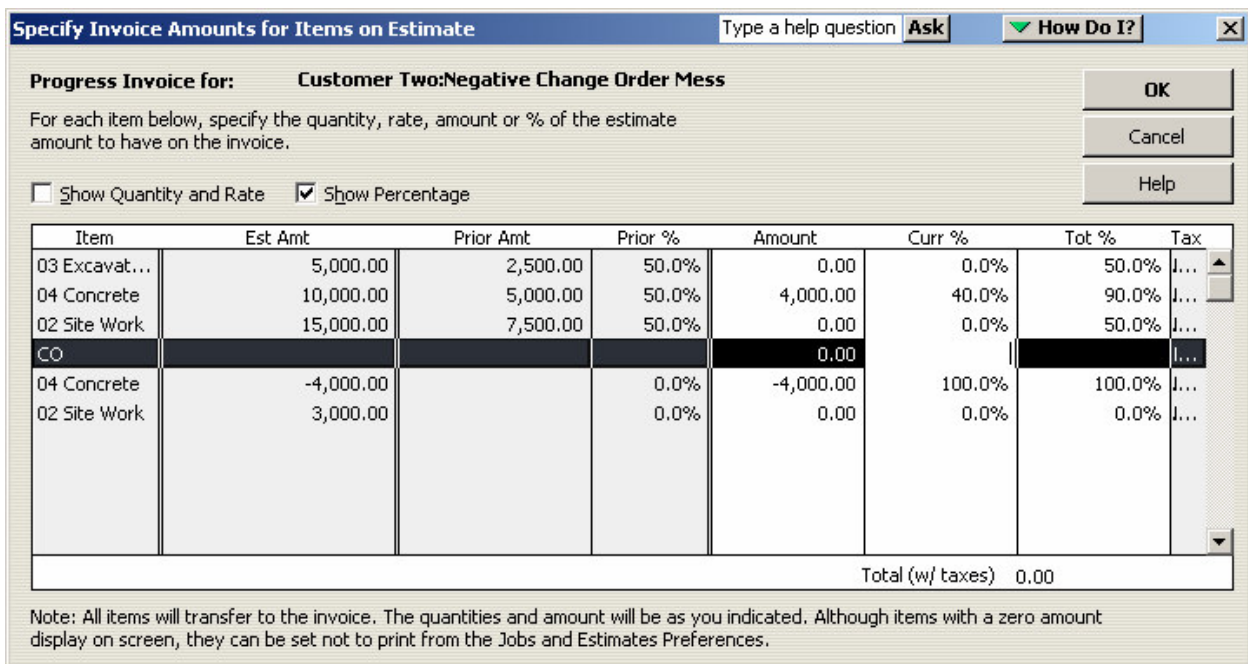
Specify Invoice Amounts for Items on Estimate

Type a help question Ask

How Do I?

Progress Invoice for: Customer Two:Negative Change Order Mess

For each item below, specify the quantity, rate, amount or % of the estimate amount to have on the invoice.

OK

Cancel

Help

Show Quantity and Rate

Show Percentage

| Item | Est Amt | Prior Amt | Prior % | Amount | Curr % | Tot % | Tax |
|---|---|---|---|---|---|---|---|
| 03 Excavat... | 5,000.00 | 2,500.00 | 50.0% | 0.00 | 0.0% | 50.0% | ... |
| 04 Concrete | 10,000.00 | 5,000.00 | 50.0% | 4,000.00 | 40.0% | 90.0% | ... |
| 02 Site Work | 15,000.00 | 7,500.00 | 50.0% | 0.00 | 0.0% | 50.0% | ... |
| CO | | | | 0.00 | | | ... |
| 04 Concrete | -4,000.00 | | 0.0% | -4,000.00 | 100.0% | 100.0% | ... |
| 02 Site Work | 3,000.00 | | 0.0% | 0.00 | 0.0% | 0.0% | ... |

Total (w/ taxes) 0.00

Note: All items will transfer to the invoice. The quantities and amount will be as you indicated. Although items with a zero amount display on screen, they can be set not to print from the Jobs and Estimates Preferences.